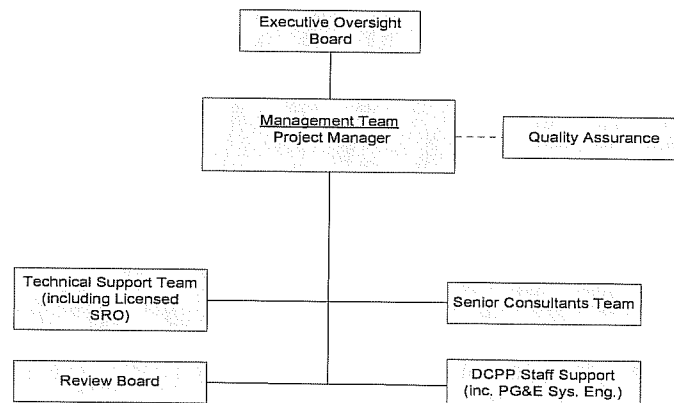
Executive Oversight Board

Management Team
Project Manager

Quality Assurance

Technical Support Team (including Licensed SRO)

Senior Consultants Team

Review Board

DCPP Staff Support (inc. PG&E Sys. Eng.)